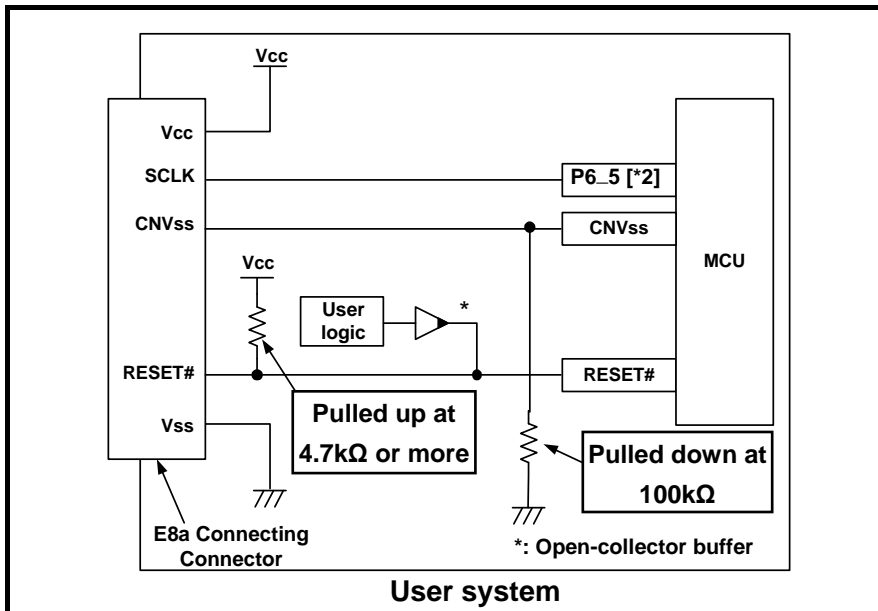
Vcc

Vcc

SCLK

CNVss

Vcc

User logic

*

RESET#

Vss

Pulled up at 4.7kΩ or more

E8a Connecting Connector

P6_5 [*2]

CNVss

MCU

RESET#

Pulled down at 100kΩ

*: Open-collector buffer

User system